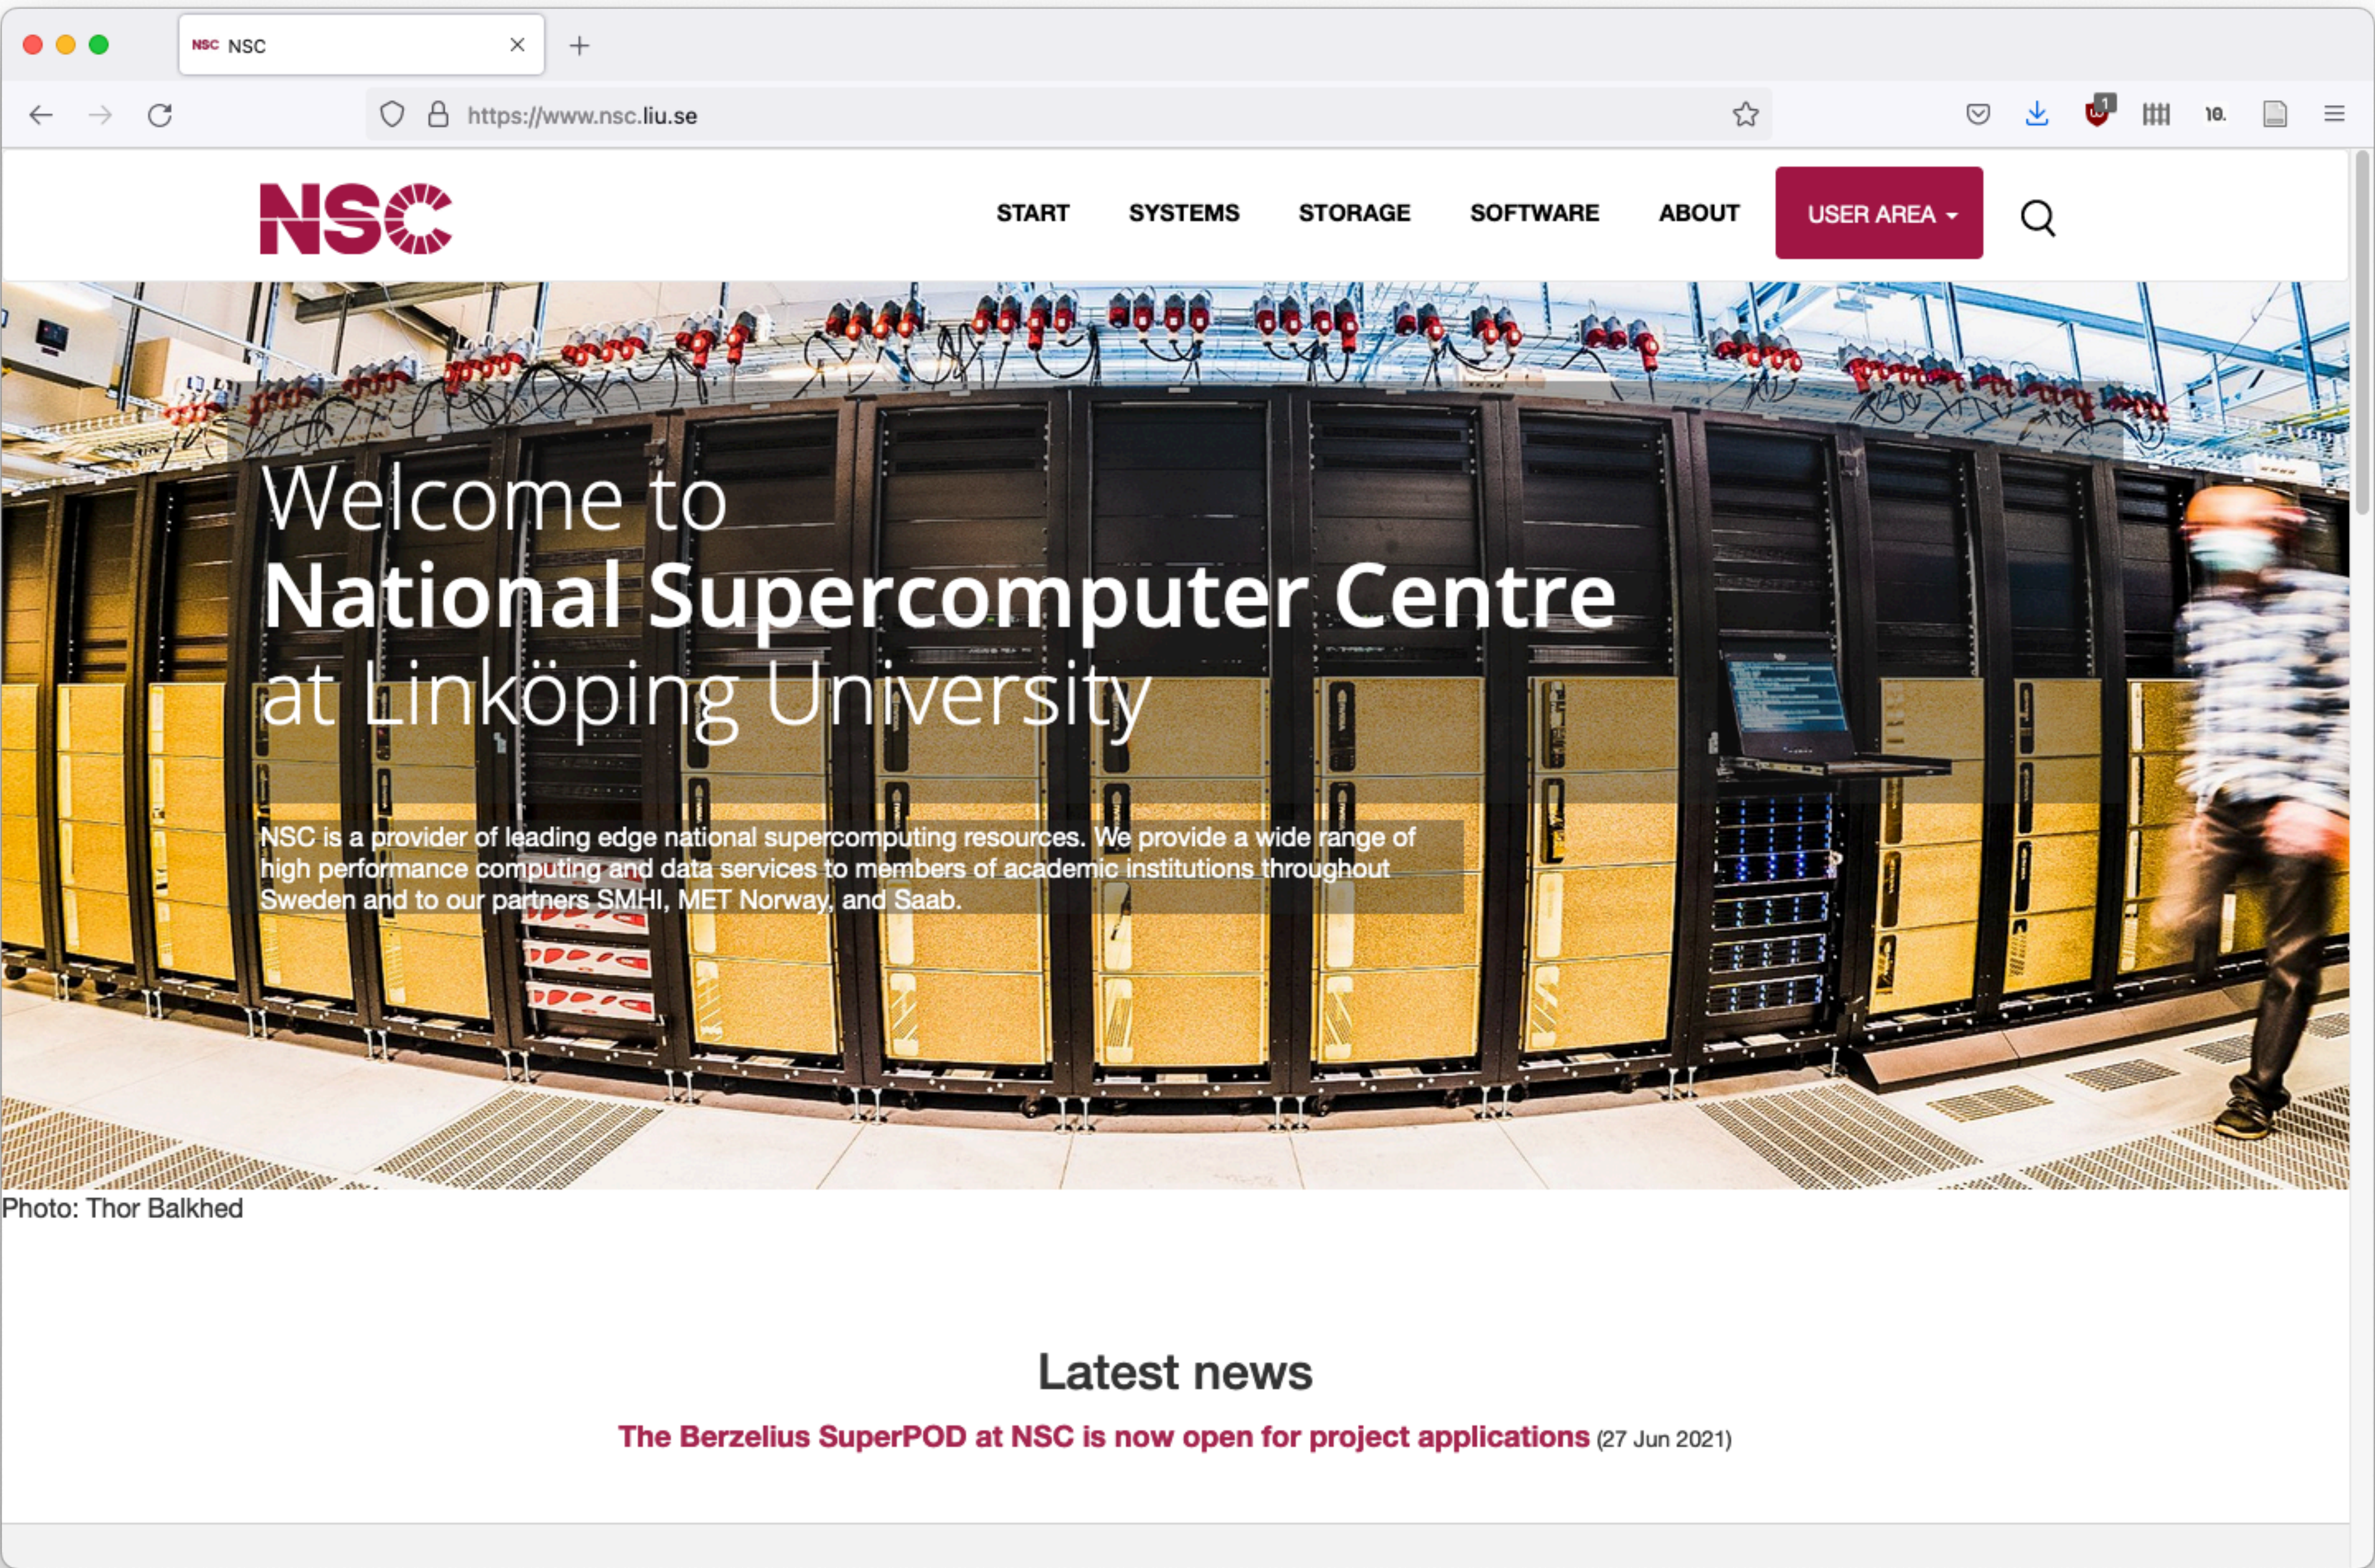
NSC NSC

https://www.nsc.liu.se

NSC

START SYSTEMS STORAGE SOFTWARE ABOUT USER AREA

Welcome to
National Supercomputer Centre
at Linköping University

NSC is a provider of leading edge national supercomputing resources. We provide a wide range of high performance computing and data services to members of academic institutions throughout Sweden and to our partners SMHI, MET Norway, and Saab.

Photo: Thor Balkhed

Latest news

The Berzelius SuperPOD at NSC is now open for project applications (27 Jun 2021)